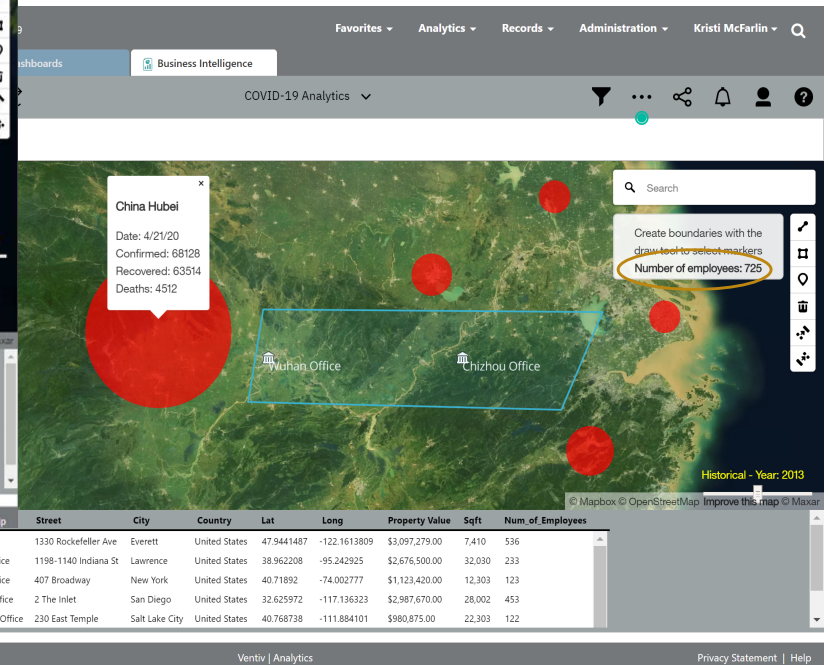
9

Favorites ▾ Analytics ▾ Records ▾ Administration ▾ Kristi McFarlin ▾

shboards

Business Intelligence

COVID-19 Analytics

China Hubei

Date: 4/21/20
Confirmed: 68128
Recovered: 63514
Deaths: 4512

Search

Create boundaries with the draw tool to select markers
Number of employees: 725

Wuhan Office

Chizhou Office

Historical - Year: 2013

© Mapbox © OpenStreetMap Improve this map © Maxar

| p | Street | City | Country | Lat | Long | Property Value | Sqft | Num_of_Employees |
|---|---|---|---|---|---|---|---|---|
| | 1330 Rockefeller Ave | Everett | United States | 47.9441487 | -122.1613809 | $3,097,279.00 | 7,410 | 536 |
| ce | 1198-1140 Indiana St | Lawrence | United States | 38.962208 | -95.242925 | $2,676,500.00 | 32,030 | 233 |
| ice | 407 Broadway | New York | United States | 40.71892 | -74.002777 | $1,123,420.00 | 12,303 | 123 |
| ffice | 2 The Inlet | San Diego | United States | 32.625972 | -117.136323 | $2,987,670.00 | 28,002 | 453 |
| Office | 230 East Temple | Salt Lake City | United States | 40.768738 | -111.884101 | $980,875.00 | 22,303 | 122 |

Ventiv | Analytics

Privacy Statement | Help